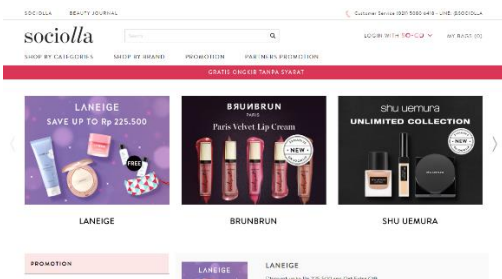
SOCIOLLA BEAUTY JOURNAL

Customer Service (021) 5080 6418 · LINE: @SOCIOLLA

sociolla

Search

LOGIN WITH SOCO MY BAG (0)

SHOP BY CATEGORIES SHOP BY BRAND PROMOTION PARTNERS PROMOTION

GRATIS ONGKIR TANPA SYARAT

LANEIGE
SAVE UP TO Rp 225.500

FREE

BRUNBRUN
PARIS
Paris Velvet Lip Cream

NEW

shu uemura
UNLIMITED COLLECTION

NEW

LANEIGE

BRUNBRUN

SHU UEMURA

PROMOTION

LANEIGE

LANEIGE

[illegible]